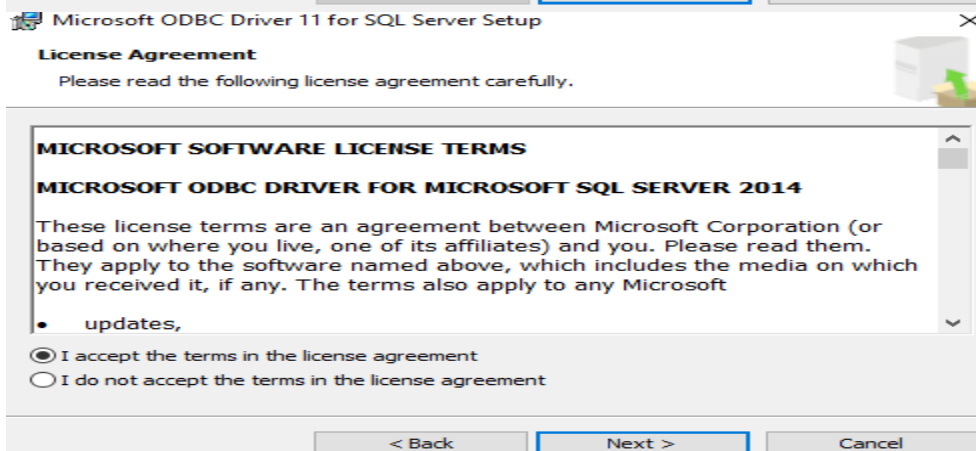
Microsoft ODBC Driver 11 for SQL Server Setup

License Agreement

Please read the following license agreement carefully.

MICROSOFT SOFTWARE LICENSE TERMS

MICROSOFT ODBC DRIVER FOR MICROSOFT SQL SERVER 2014

These license terms are an agreement between Microsoft Corporation (or based on where you live, one of its affiliates) and you. Please read them. They apply to the software named above, which includes the media on which you received it, if any. The terms also apply to any Microsoft

• updates,

I accept the terms in the license agreement

I do not accept the terms in the license agreement

< Back

Next >

Cancel